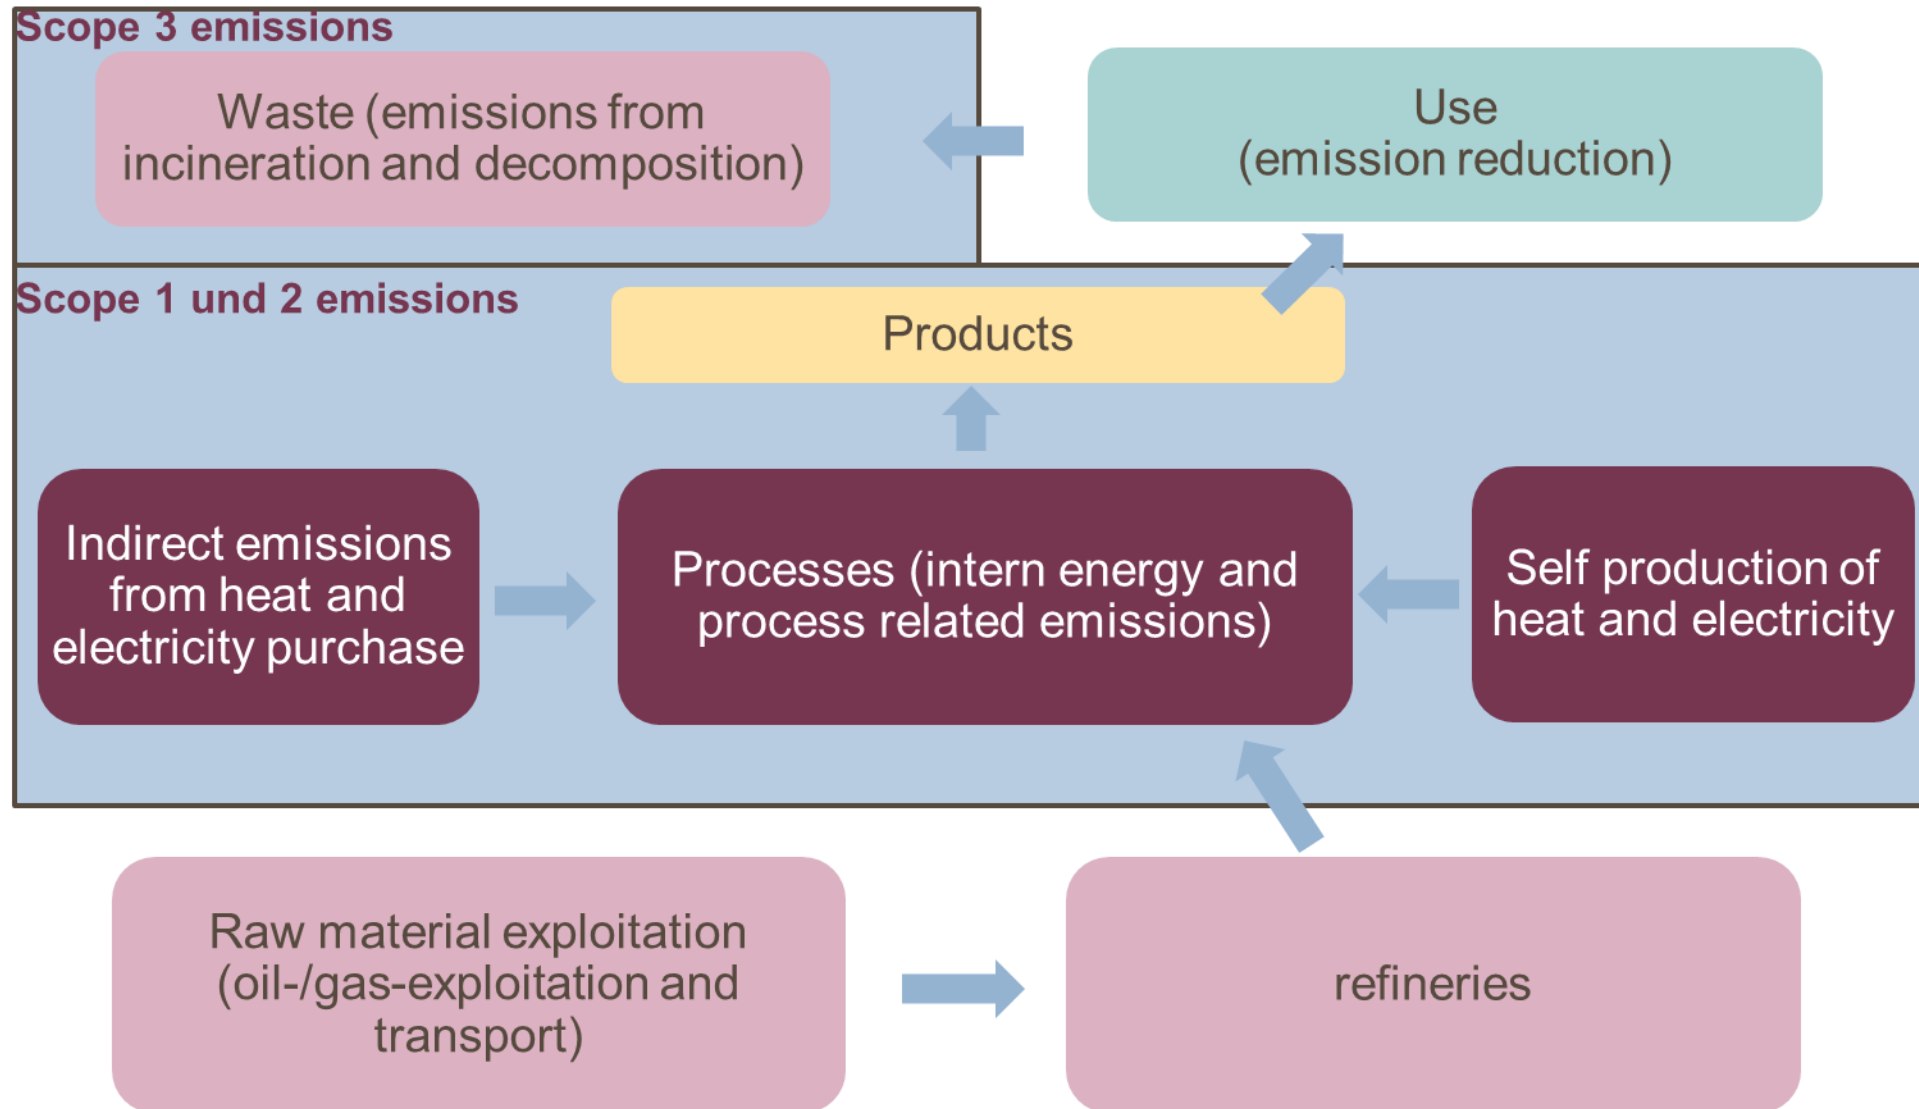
Scope 3 emissions

Waste (emissions from incineration and decomposition)

Use
(emission reduction)

Scope 1 und 2 emissions

Products

Indirect emissions from heat and electricity purchase

Processes (intern energy and process related emissions)

Self production of heat and electricity

Raw material exploitation (oil-/gas-exploitation and transport)

refineries